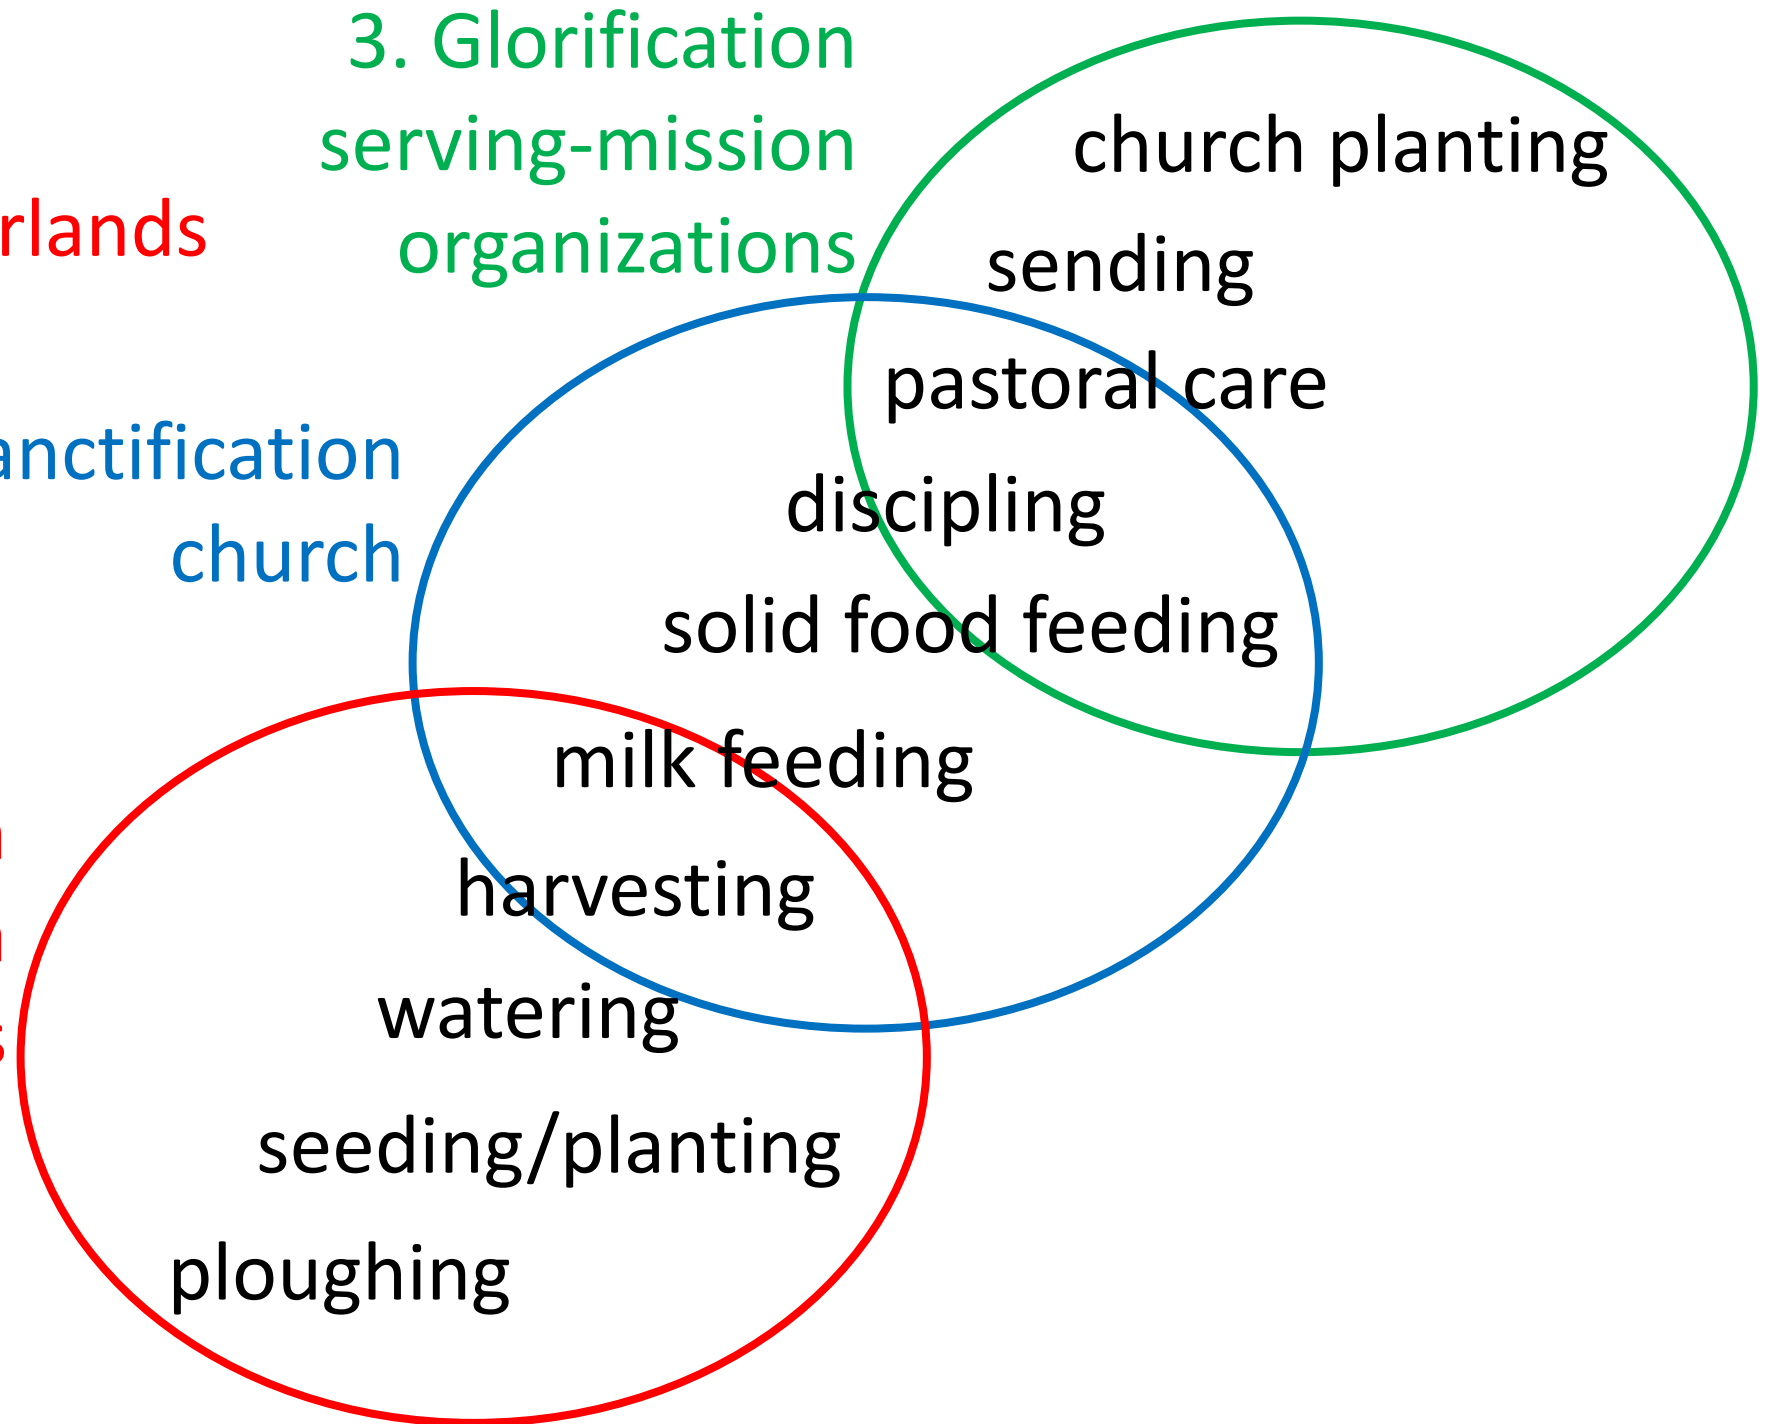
3. Glorification
serving-mission
organizations

rlands

anctification
church

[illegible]

church planting
sending
pastoral care
discipling
solid food feeding
milk feeding
harvesting
watering
seeding/planting
ploughing